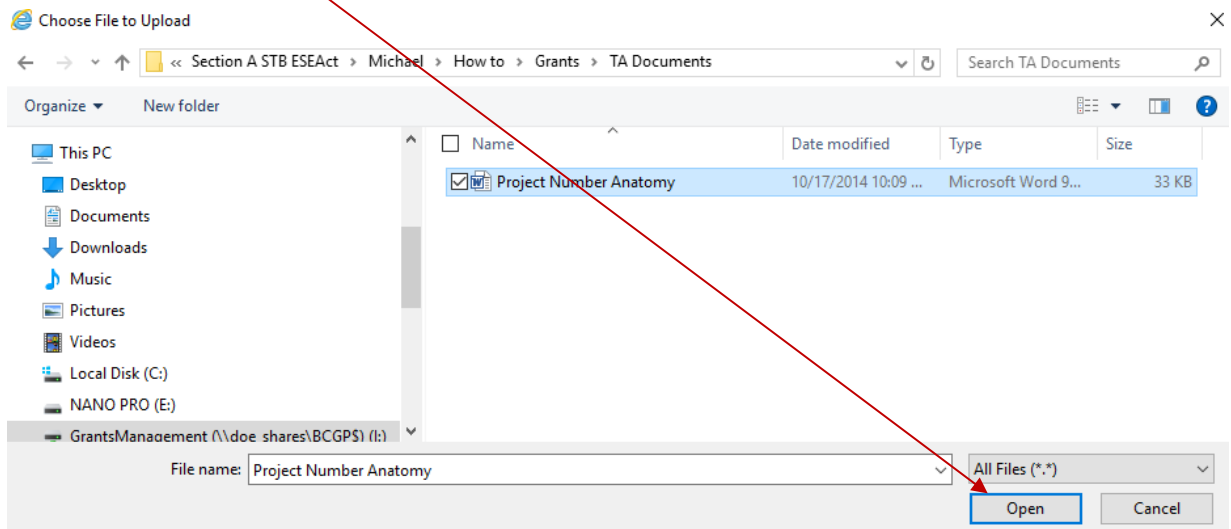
Choose File to Upload

« Section A STB ESEAct › Michael › How to › Grants › TA Documents

Search TA Documents

Organize ▾ New folder

This PC
Desktop
Documents
Downloads
Music
Pictures
Videos
Local Disk (C:)
NANO PRO (E:)
GrantsManagement (\\doe_shares\BCGP$) (I:)

| Name | Date modified | Type | Size |
|---|---|---|---|
| Project Number Anatomy | 10/17/2014 10:09 ... | Microsoft Word 9... | 33 KB |

File name: Project Number Anatomy

All Files (*.*)

Open

Cancel